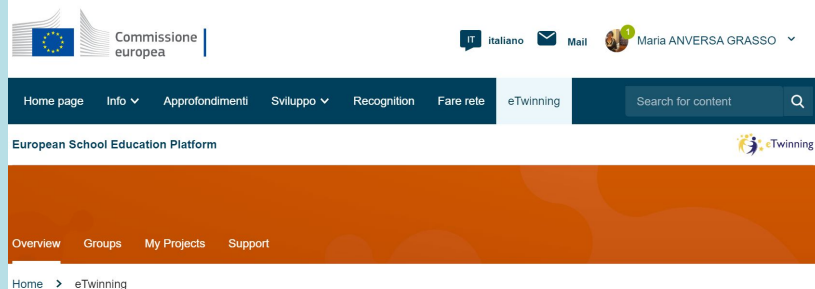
Commissione europea

IT italiano Mail 1 Maria ANVERSA GRASSO

Home page Info Approfondimenti Sviluppo Recognition Fare rete eTwinning Search for content

European School Education Platform eTwinning

Overview Groups My Projects Support

Home > eTwinning